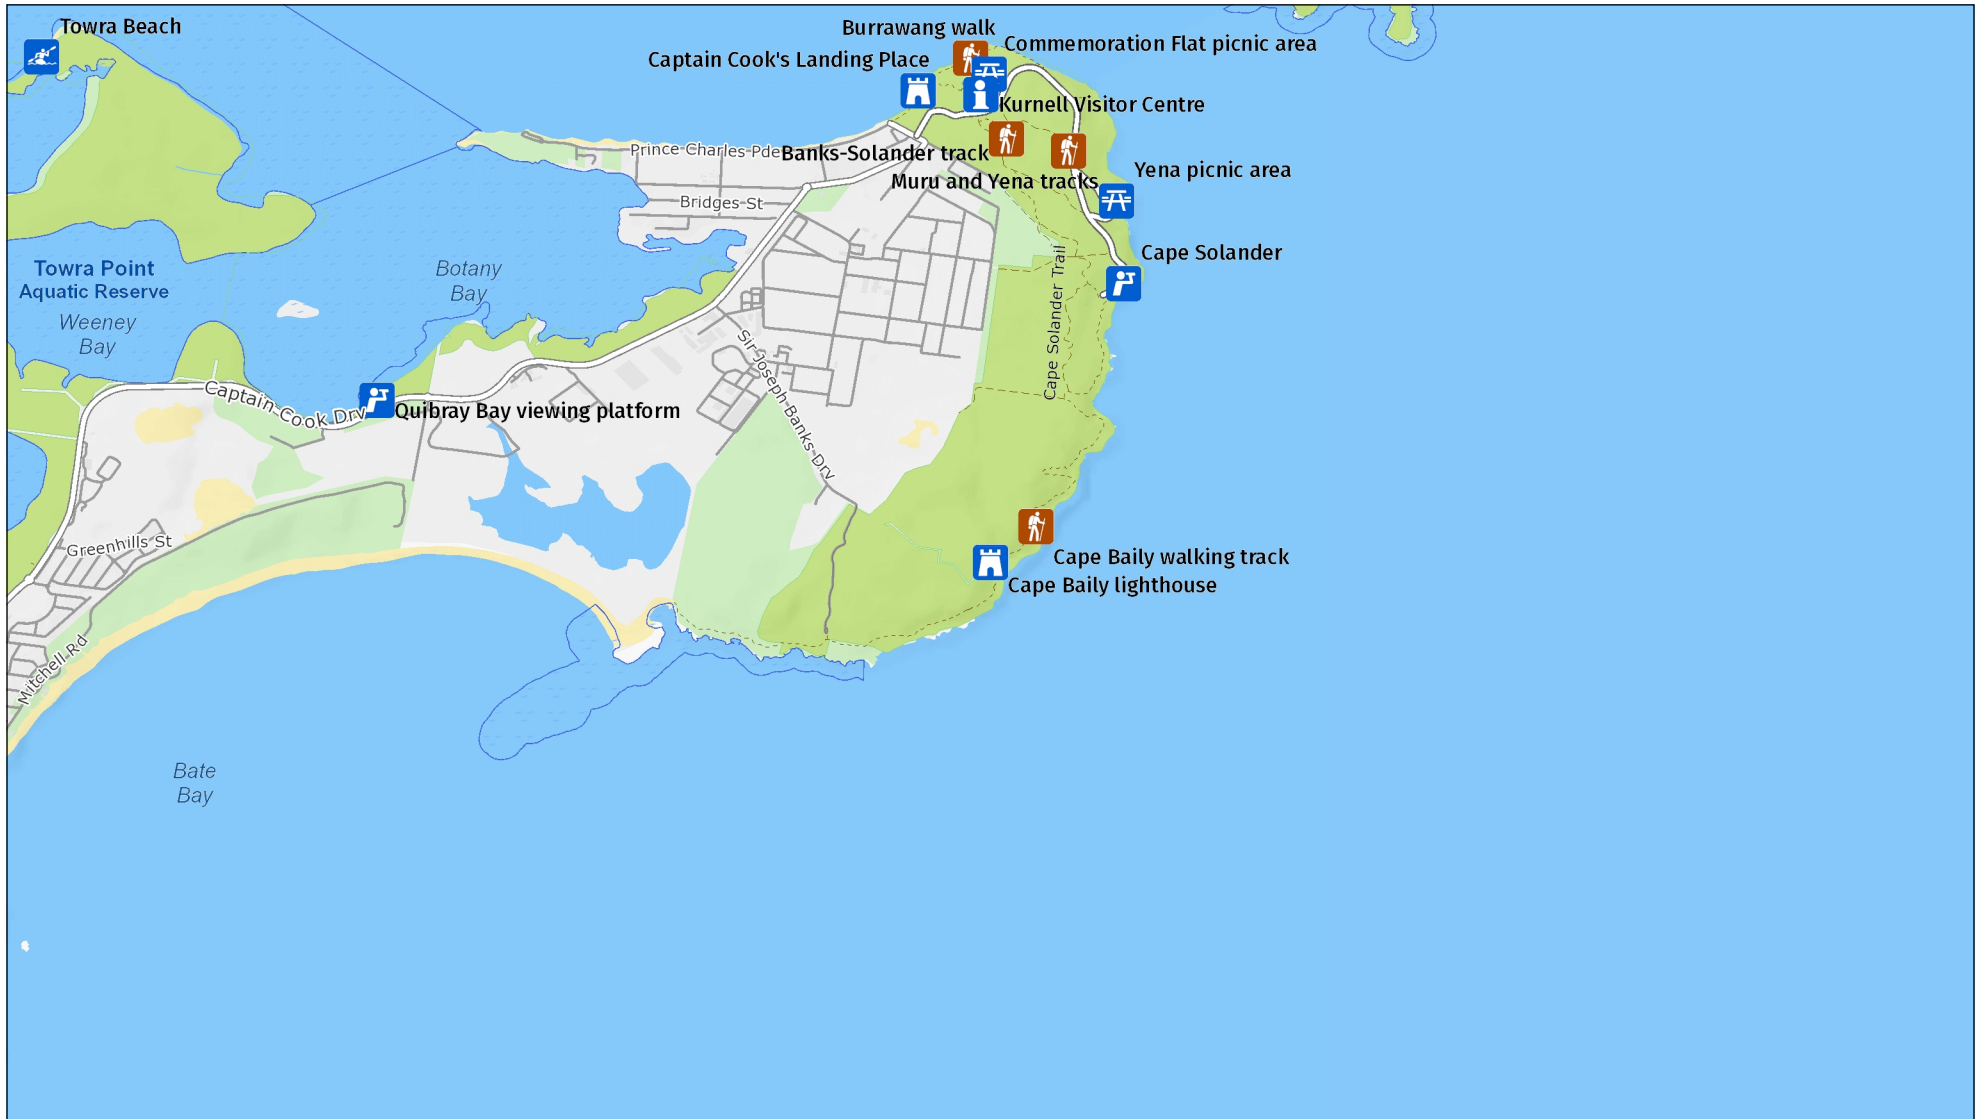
Towra Beach

Burrawang walk

Commemoration Flat picnic area

Captain Cook's Landing Place

Kurnell Visitor Centre

Prince Charles Pde

Banks-Solander track

Muru and Yena tracks

Yena picnic area

Bridges St

Cape Solander

Cape Solander Trail

Towra Point Aquatic Reserve

Botany Bay

Weeney Bay

Captain Cook Drv

Quibray Bay viewing platform

Sir Joseph Banks Drv

Greenhills St

Cape Baily walking track

Cape Baily lighthouse

Mitchell Rd

Bate Bay